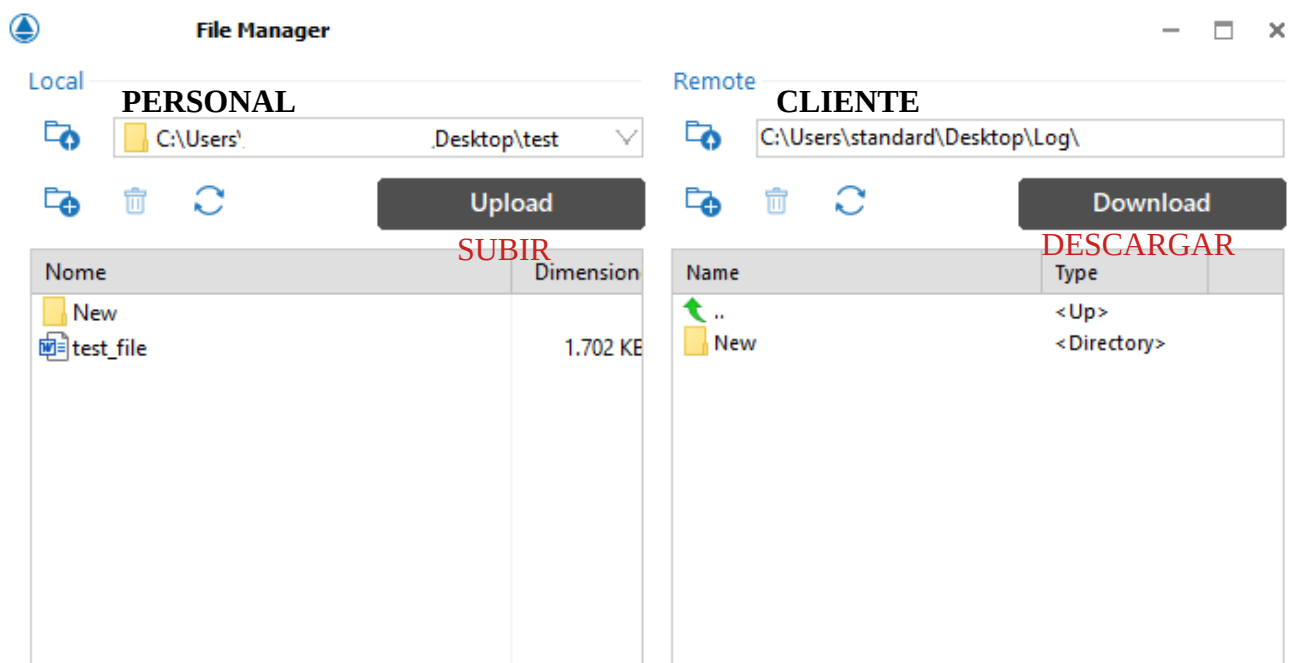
File Manager

Local
PERSONAL
C:\Users\ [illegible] Desktop\test

Upload
SUBIR

| Nome | Dimension |
|---|---|
| New | |
| test_file | 1.702 KB |

Remote
CLIENTE
C:\Users\standard\Desktop\Log\

Download
DESCARGAR

| Name | Type |
|---|---|
| .. | <Up> |
| New | <Directory> |